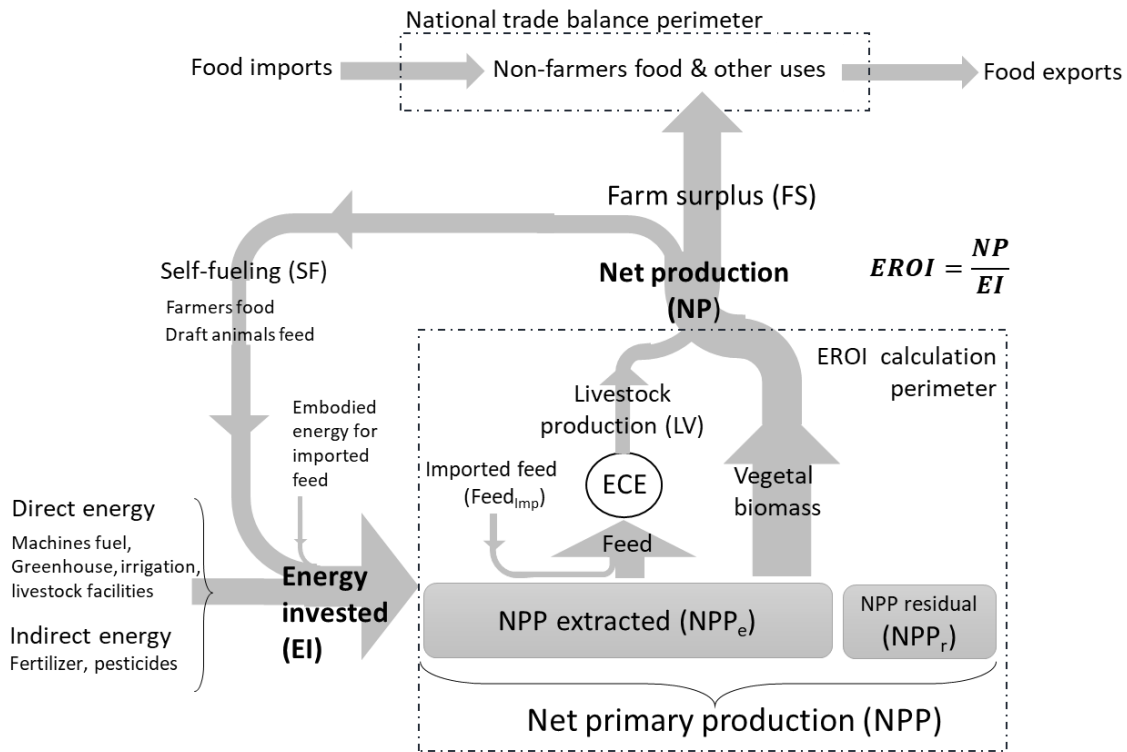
National trade balance perimeter

Food imports

Non-farmers food & other uses

Food exports

Farm surplus (FS)

Self-fueling (SF)

Farmers food
Draft animals feed

Net production (NP)

$EROI = \frac{NP}{EI}$

EROI calculation perimeter

Livestock production (LV)

Embodied energy for imported feed

Imported feed ($Feed_{Imp}$)

ECE

Vegetal biomass

Feed

Direct energy

Machines fuel, Greenhouse, irrigation, livestock facilities

Energy invested (EI)

Indirect energy
Fertilizer, pesticides

NPP extracted ($NPP_e$)

NPP residual ($NPP_r$)

Net primary production (NPP)